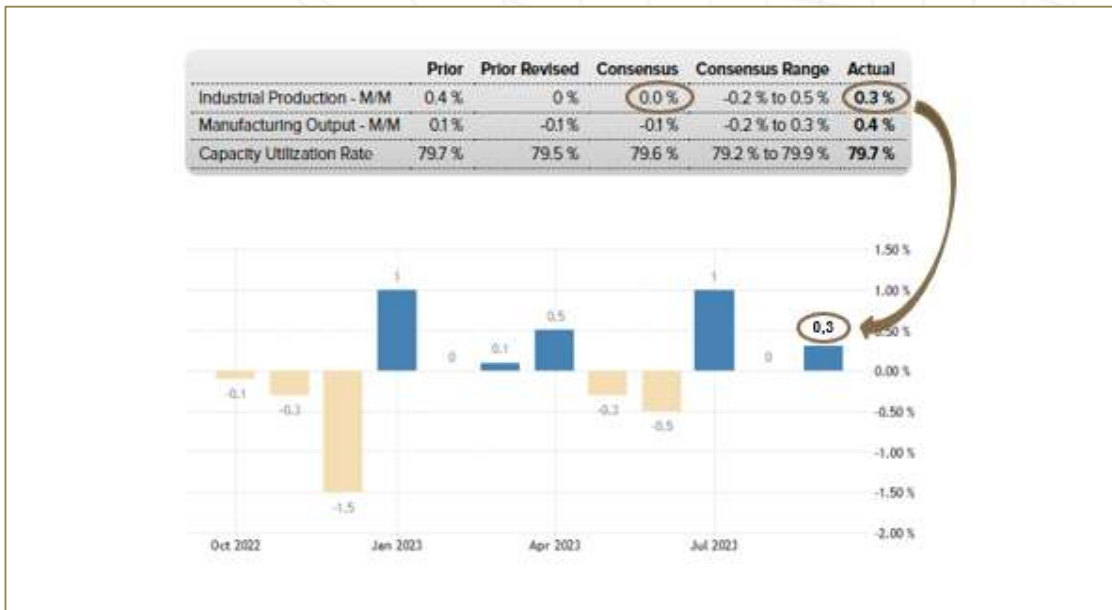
| | Prior | Prior Revised | Consensus | Consensus Range | Actual |
|---|---|---|---|---|---|
| Industrial Production - M/M | 0.4 % | 0 % | 0.0 % | -0.2 % to 0.5 % | 0.3 % |
| Manufacturing Output - M/M | 0.1 % | -0.1 % | -0.1 % | -0.2 % to 0.3 % | 0.4 % |
| Capacity Utilization Rate | 79.7 % | 79.5 % | 79.6 % | 79.2 % to 79.9 % | 79.7 % |

1.50 %
1.00 %
0.50 %
0.00 %
-0.50 %
-1.00 %
-1.50 %
-2.00 %

-0.1
-0.3
-1.5
1
0
0.1
0.5
-0.3
-0.5
1
0
0,3

Oct 2022
Jan 2023
Apr 2023
Jul 2023